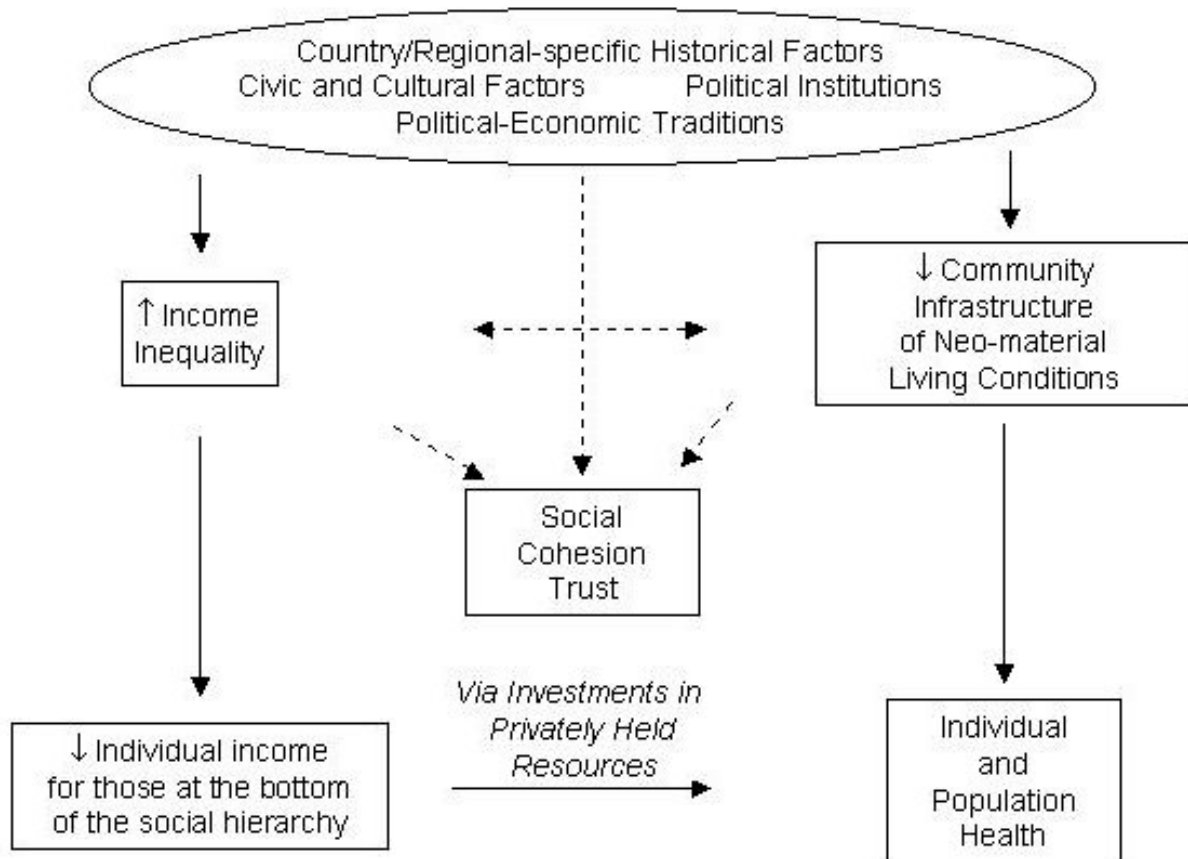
Country/Regional-specific Historical Factors
Civic and Cultural Factors Political Institutions
Political-Economic Traditions

↑ Income Inequality

↓ Community Infrastructure of Neo-material Living Conditions

Social Cohesion Trust

↓ Individual income for those at the bottom of the social hierarchy

*Via Investments in Privately Held Resources*

Individual and Population Health